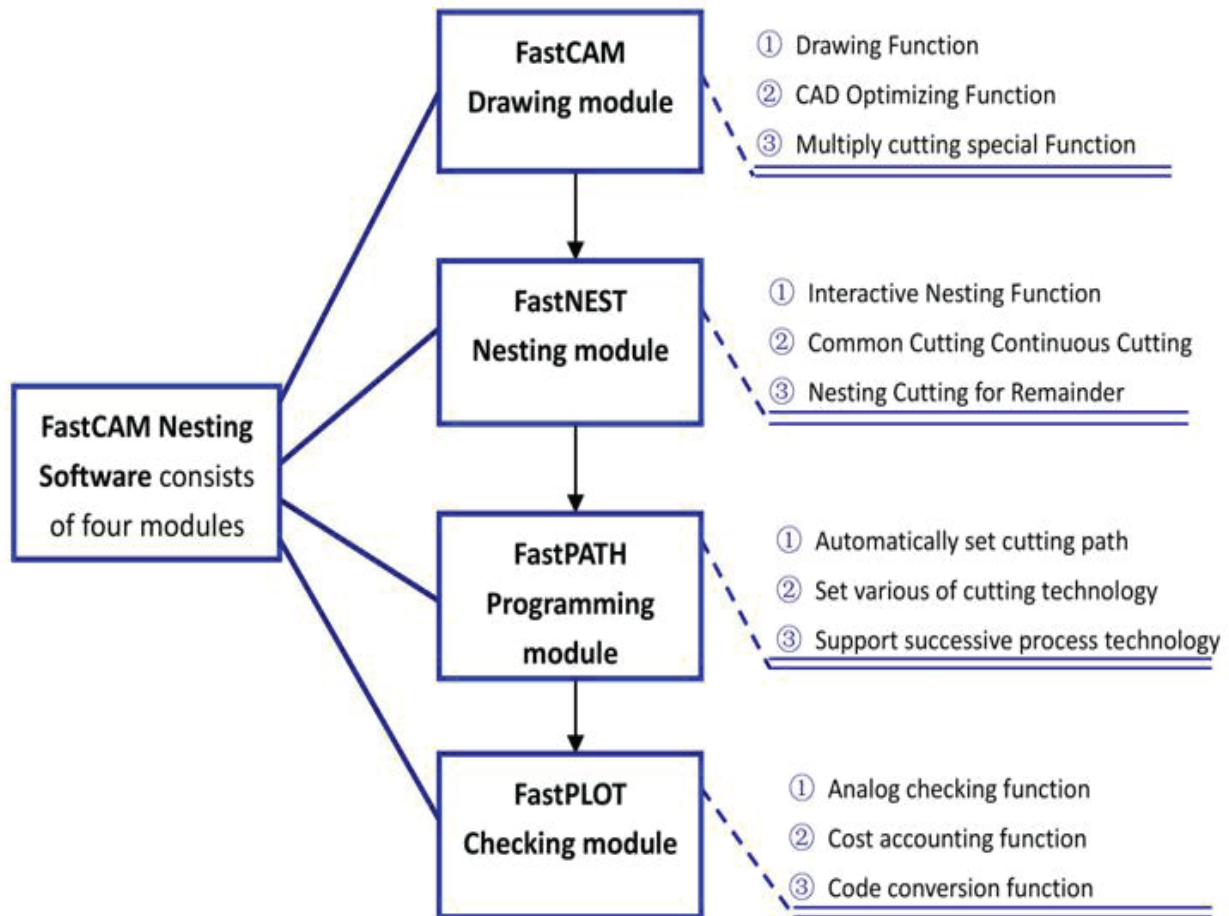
FastCAM Nesting Software consists of four modules

FastCAM Drawing module

① Drawing Function
② CAD Optimizing Function
③ Multiply cutting special Function

FastNEST Nesting module

① Interactive Nesting Function
② Common Cutting Continuous Cutting
③ Nesting Cutting for Remainder

FastPATH Programming module

① Automatically set cutting path
② Set various of cutting technology
③ Support successive process technology

FastPLOT Checking module

① Analog checking function
② Cost accounting function
③ Code conversion function